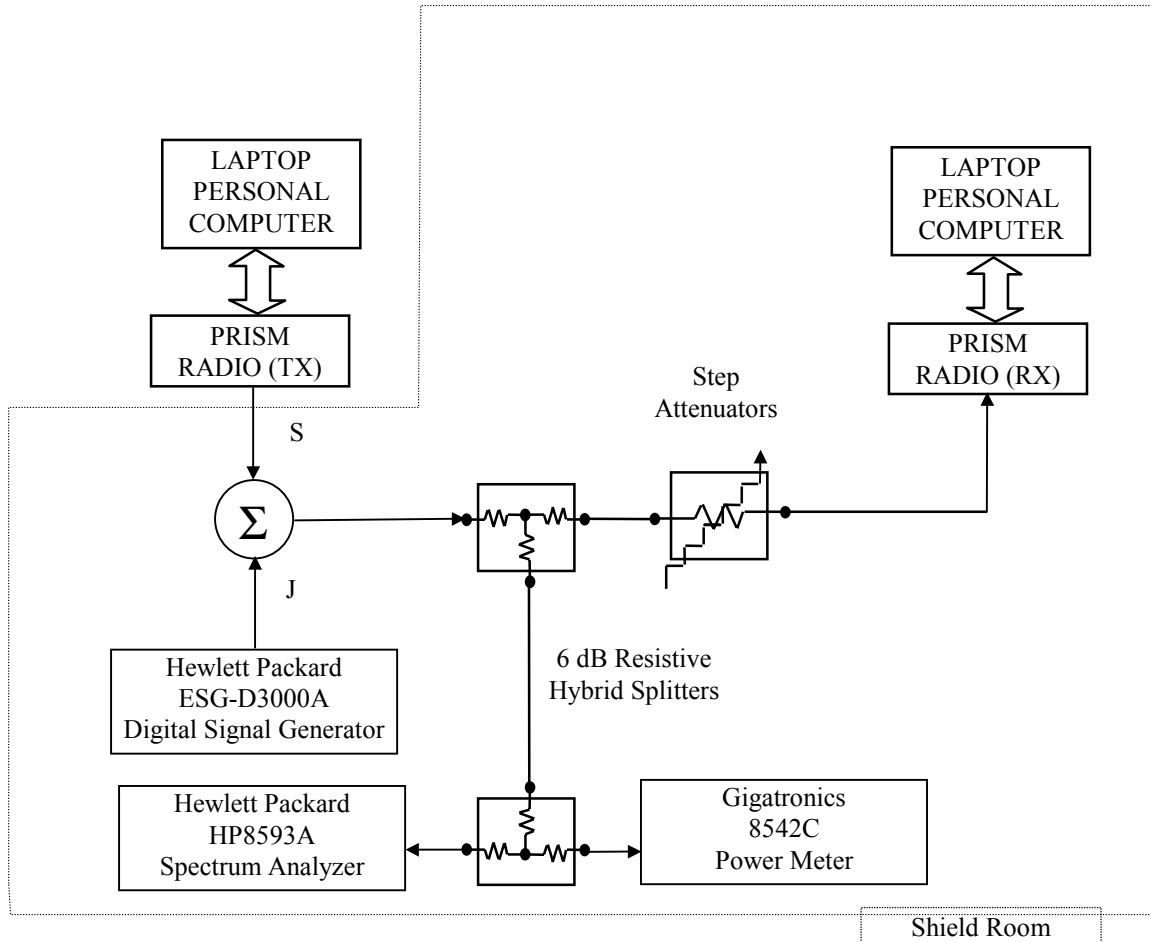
LAPTOP PERSONAL COMPUTER

PRISM RADIO (TX)

LAPTOP PERSONAL COMPUTER

PRISM RADIO (RX)

Step Attenuators

S

$\Sigma$

J

Hewlett Packard ESG-D3000A Digital Signal Generator

6 dB Resistive Hybrid Splitters

Hewlett Packard HP8593A Spectrum Analyzer

Gigatronics 8542C Power Meter

Shield Room